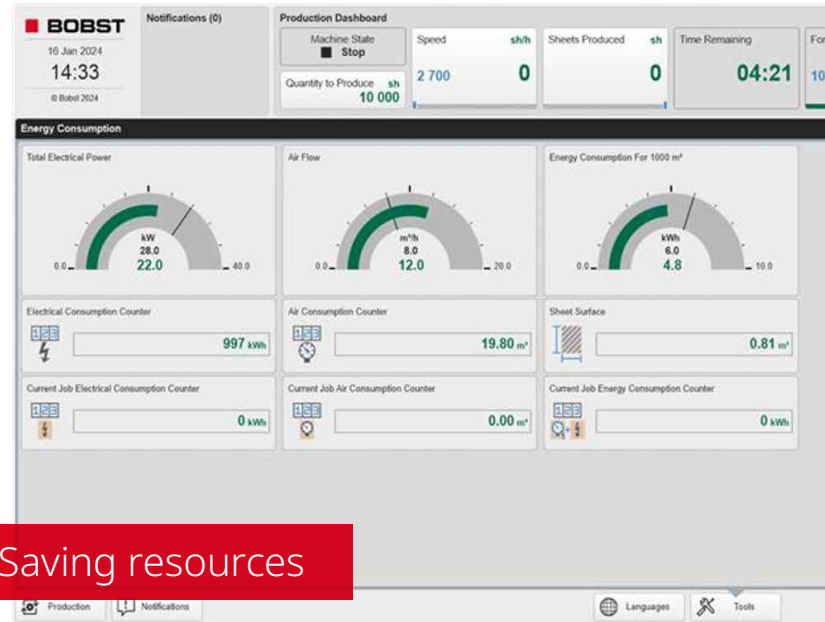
BOBST
16 Jan 2024
14:33
© Bobst 2024

Notifications (0)

Production Dashboard

Machine State
Stop

Quantity to Produce sh
10 000

Speed sh/h
2 700
0

Sheets Produced sh
0

Time Remaining
04:21

For
10

Energy Consumption

Total Electrical Power
kW
28.0
22.0
0.0
40.0

Air Flow
m³/h
8.0
12.0
0.0
20.0

Energy Consumption For 1000 m²
kWh
6.0
4.8
0.0
10.0

Electrical Consumption Counter
123
997 kWh

Air Consumption Counter
123
19.80 m³

Sheet Surface
0.81 m²

Current Job Electrical Consumption Counter
123
0 kWh

Current Job Air Consumption Counter
123
0.00 m³

Current Job Energy Consumption Counter
123
0 kWh

Saving resources

Production
Notifications
Languages
Tools